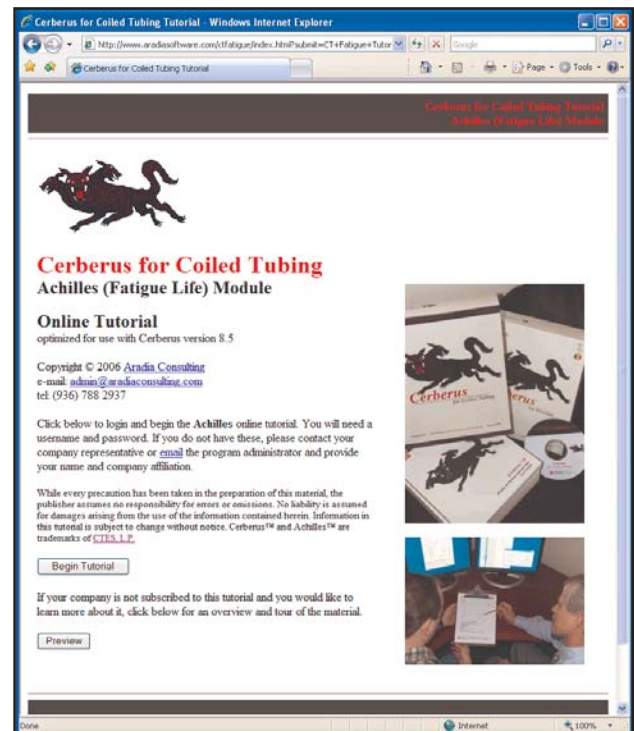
Cerberus for Coiled Tubing Tutorial - Windows Internet Explorer

http://www.aradiasoftware.com/ctfatigue/index.html?submit=CT+Fatigue+Tutor

Google

Cerberus for Coiled Tubing Tutorial

Page · Tools ·

Cerberus for Coiled Tubing Tutorial
Achilles (Fatigue Life) Module

Cerberus for Coiled Tubing
Achilles (Fatigue Life) Module

Online Tutorial
optimized for use with Cerberus version 8.5

Copyright © 2006 Aradia Consulting
e-mail: admin@aradiaconsulting.com
tel: (936) 788 2937

Click below to login and begin the Achilles online tutorial. You will need a username and password. If you do not have these, please contact your company representative or email the program administrator and provide your name and company affiliation.

While every precaution has been taken in the preparation of this material, the publisher assumes no responsibility for errors or omissions. No liability is assumed for damages arising from the use of the information contained herein. Information in this tutorial is subject to change without notice. Cerberus™ and Achilles™ are trademarks of CTES, L.P.

Begin Tutorial

If your company is not subscribed to this tutorial and you would like to learn more about it, click below for an overview and tour of the material.

Preview

Cerberus
for Coiled Tubing

Done

Internet

100%